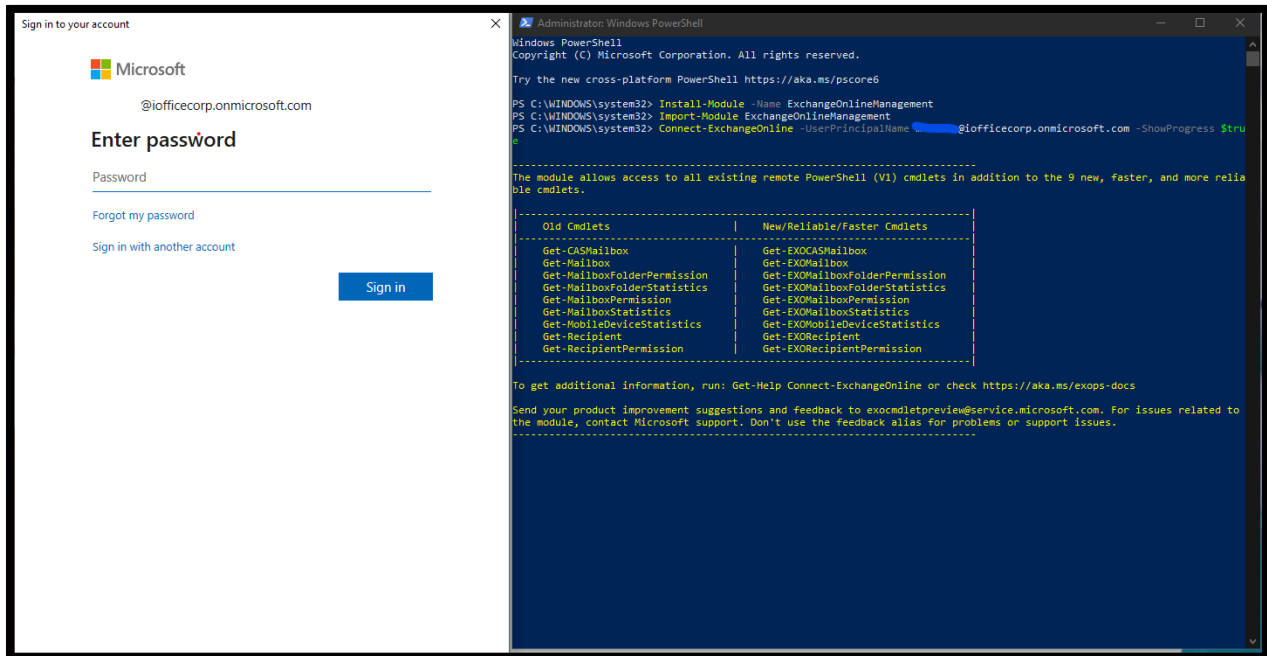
Sign in to your account

Microsoft

@iofficecorp.onmicrosoft.com

Enter password

Password

Forgot my password

Sign in with another account

Sign in

Administrator: Windows PowerShell

Windows PowerShell
Copyright (C) Microsoft Corporation. All rights reserved.

Try the new cross-platform PowerShell https://aka.ms/pscore6

PS C:\WINDOWS\system32> Install-Module -Name ExchangeOnlineManagement
PS C:\WINDOWS\system32> Import-Module ExchangeOnlineManagement
PS C:\WINDOWS\system32> Connect-ExchangeOnline -UserPrincipalName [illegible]@iofficecorp.onmicrosoft.com -ShowProgress $true

----------------------------------------------------------------------------

The module allows access to all existing remote PowerShell (V1) cmdlets in addition to the 9 new, faster, and more reliable cmdlets.

| Old Cmdlets | New/Reliable/Faster Cmdlets |
|---|---|
| Get-CASMailbox | Get-EXOCASMailbox |
| Get-Mailbox | Get-EXOMailbox |
| Get-MailboxFolderPermission | Get-EXOMailboxFolderPermission |
| Get-MailboxFolderStatistics | Get-EXOMailboxFolderStatistics |
| Get-MailboxPermission | Get-EXOMailboxPermission |
| Get-MailboxStatistics | Get-EXOMailboxStatistics |
| Get-MobileDeviceStatistics | Get-EXOMobileDeviceStatistics |
| Get-Recipient | Get-EXORecipient |
| Get-RecipientPermission | Get-EXORecipientPermission |

To get additional information, run: Get-Help Connect-ExchangeOnline or check https://aka.ms/exops-docs

Send your product improvement suggestions and feedback to exocmdletpreview@service.microsoft.com. For issues related to the module, contact Microsoft support. Don't use the feedback alias for problems or support issues.
----------------------------------------------------------------------------